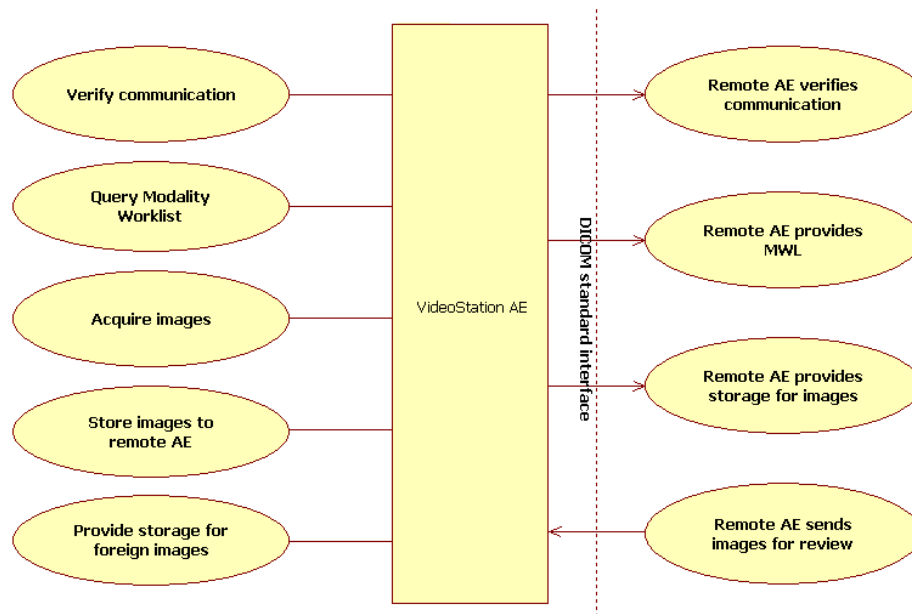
Verify communication

Query Modality Worklist

Acquire images

Store images to remote AE

Provide storage for foreign images

VideoStation AE

DICOM standard interface

Remote AE verifies communication

Remote AE provides MWL

Remote AE provides storage for images

Remote AE sends images for review